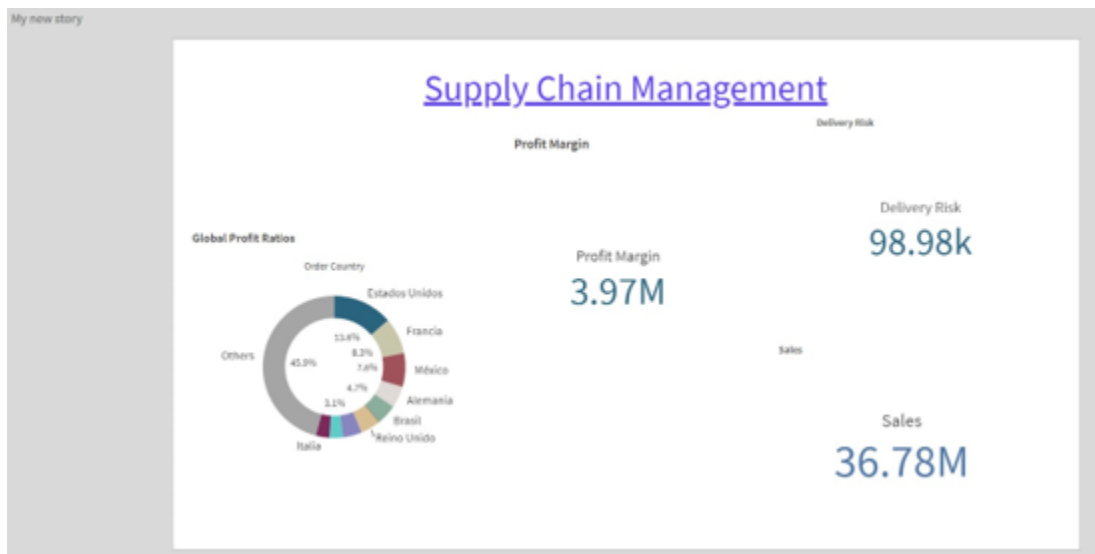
My new story

Supply Chain Management

Delivery Risk

Profit Margin

Delivery Risk
98.98k

Global Profit Ratios

Order Country

Profit Margin
3.97M

Estados Unidos
Francia
México
Alemania
Brasil
Reino Unido
Italia
Others

13.6%
8.3%
7.6%
4.7%
3.1%
45.0%

Sales

Sales
36.78M